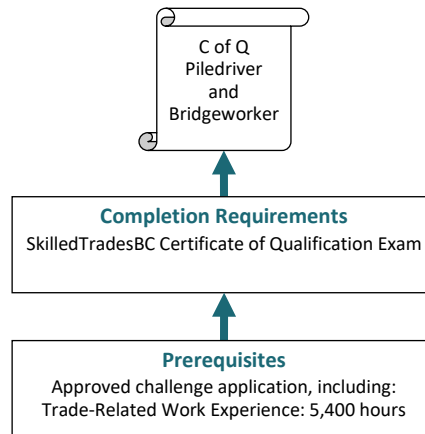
C of Q
Piledriver
and
Bridgeworker

Completion Requirements
SkilledTradesBC Certificate of Qualification Exam

Prerequisites
Approved challenge application, including:
Trade-Related Work Experience: 5,400 hours